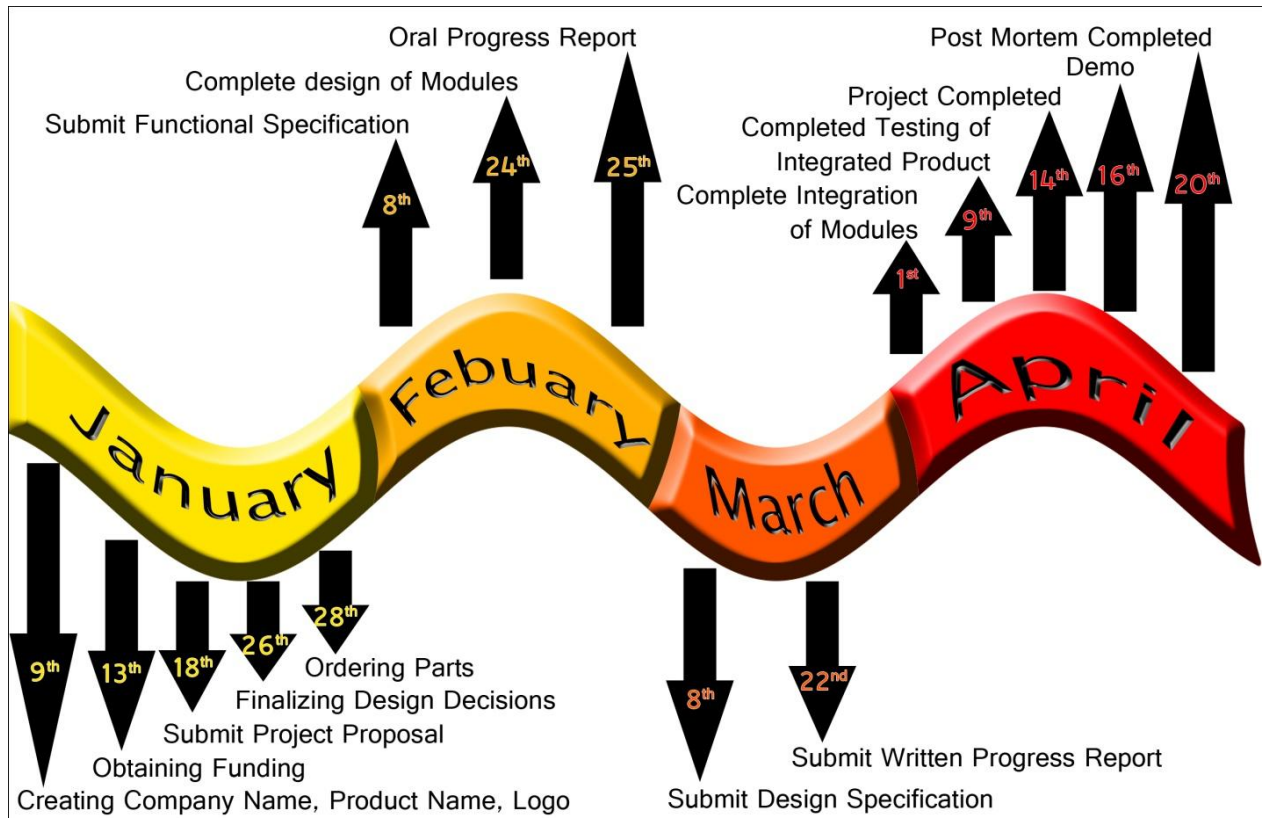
Oral Progress Report

Complete design of Modules

Submit Functional Specification

8th

24th

25th

Post Mortem Completed

Demo

Project Completed

Completed Testing of Integrated Product

Complete Integration of Modules

1st

9th

14th

16th

20th

January

Febuary

March

April

9th

13th

18th

26th

28th

Ordering Parts

Finalizing Design Decisions

Submit Project Proposal

Obtaining Funding

Creating Company Name, Product Name, Logo

8th

22nd

Submit Written Progress Report

Submit Design Specification